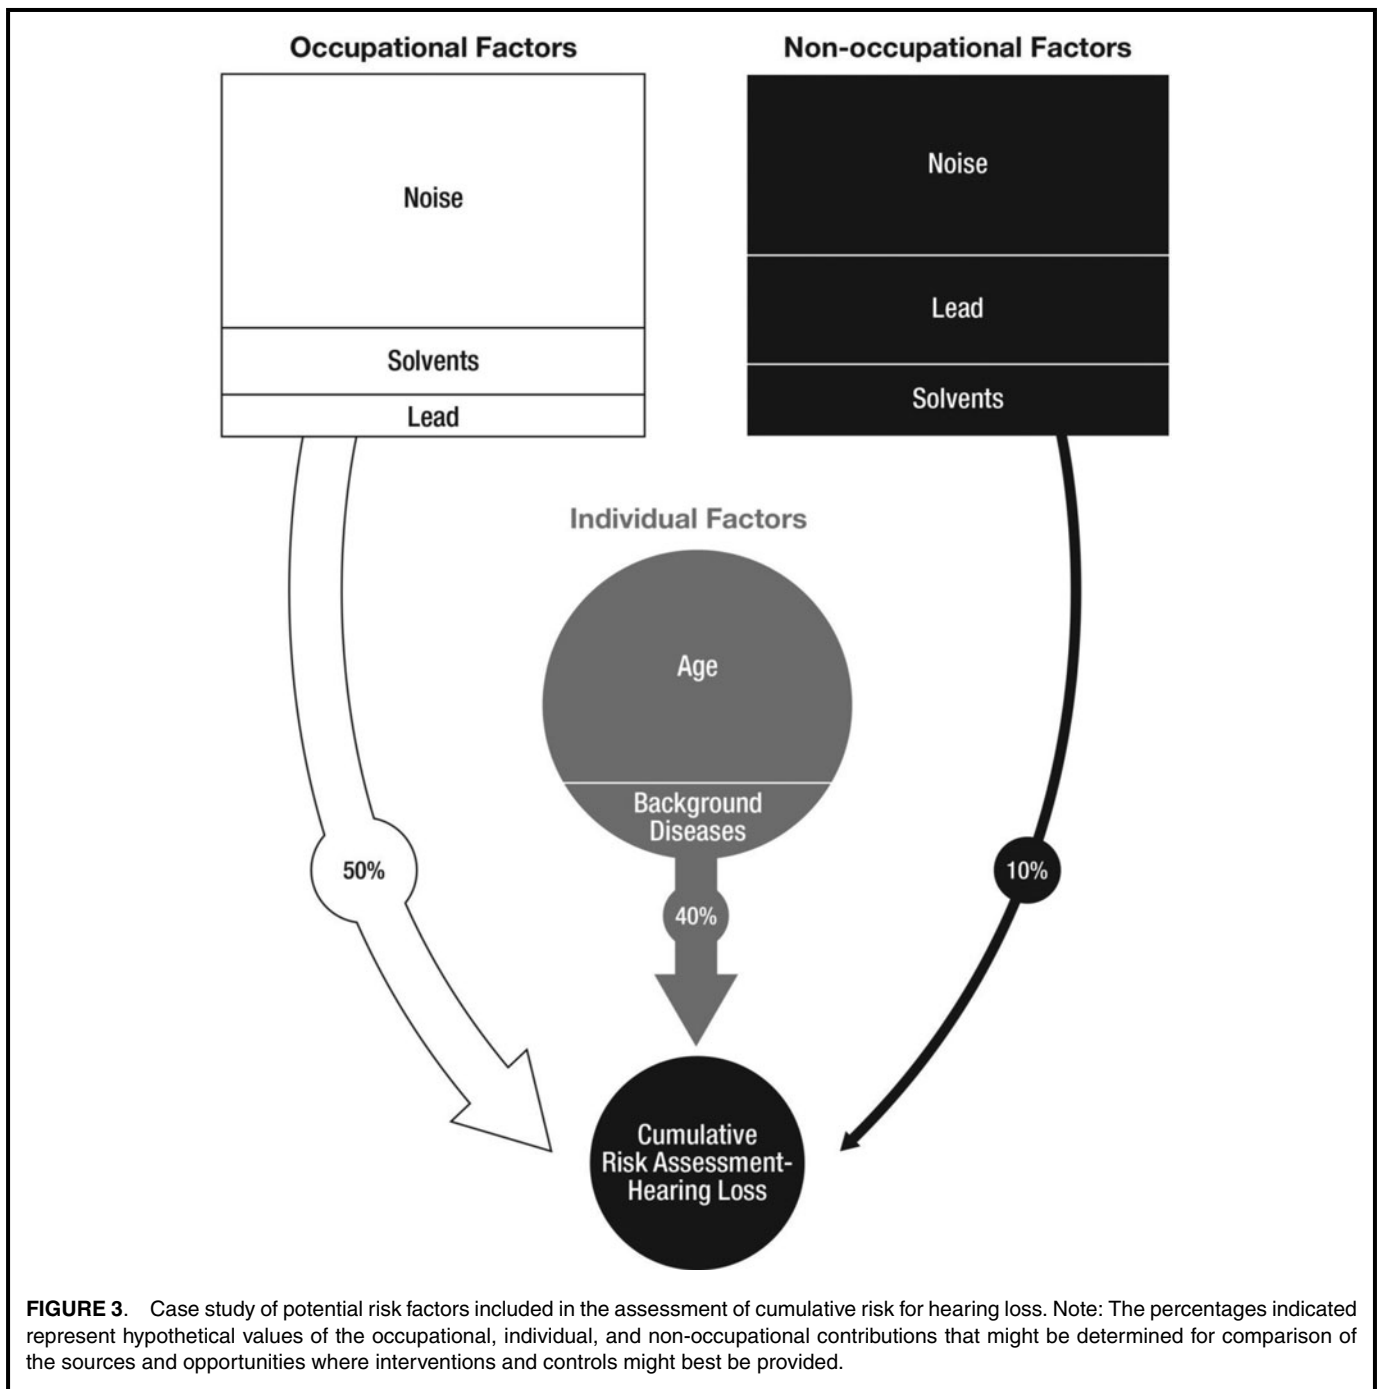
Occupational Factors

Noise

Solvents

Lead

Non-occupational Factors

Noise

Lead

Solvents

Individual Factors

Age

Background Diseases

50%

40%

10%

Cumulative Risk Assessment-Hearing Loss

**FIGURE 3**. Case study of potential risk factors included in the assessment of cumulative risk for hearing loss. Note: The percentages indicated represent hypothetical values of the occupational, individual, and non-occupational contributions that might be determined for comparison of the sources and opportunities where interventions and controls might best be provided.